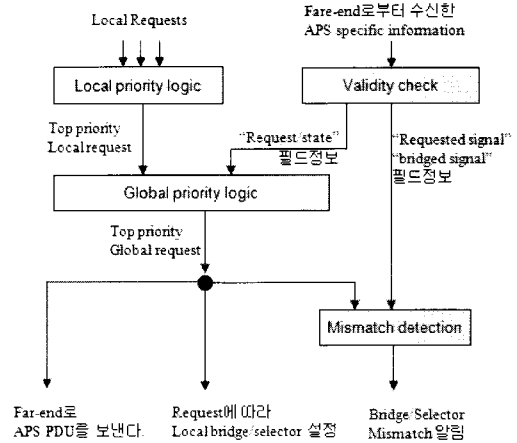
Local Requests

Fare-end로부터 수신한
APS specific information

Local priority logic

Validity check

Top priority
Local request

"Request/state"
필드정보

"Requested signal"
"bridged signal"
필드정보

Global priority logic

Top priority
Global request

Mismatch detection

Far-end로
APS PDU를 보낸다.

Request에 따라
Local bridge/selector 설정

Bridge/Selector
Mismatch 알림